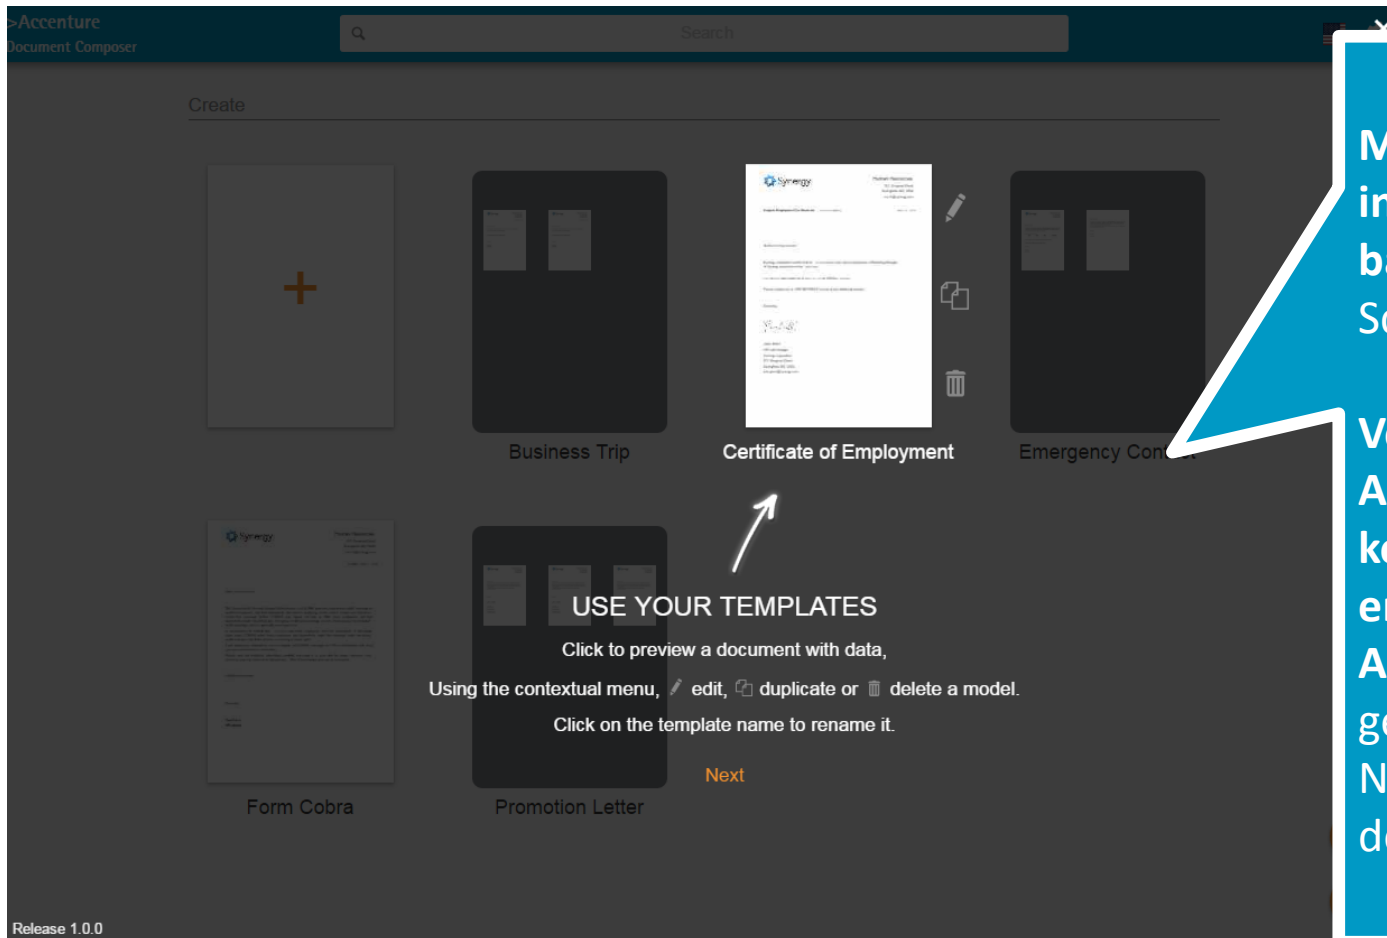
>Accenture
Document Composer

Search

Create

+

Business Trip

Synergy

Certificate of Employment

Emergency Con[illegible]

Synergy

Form Cobra

Promotion Letter

USE YOUR TEMPLATES

Click to preview a document with data,

Using the contextual menu, edit, duplicate or delete a model.

Click on the template name to rename it.

Next

Release 1.0.0

M
in
b
S

V
A
k
e
A
g
N
d